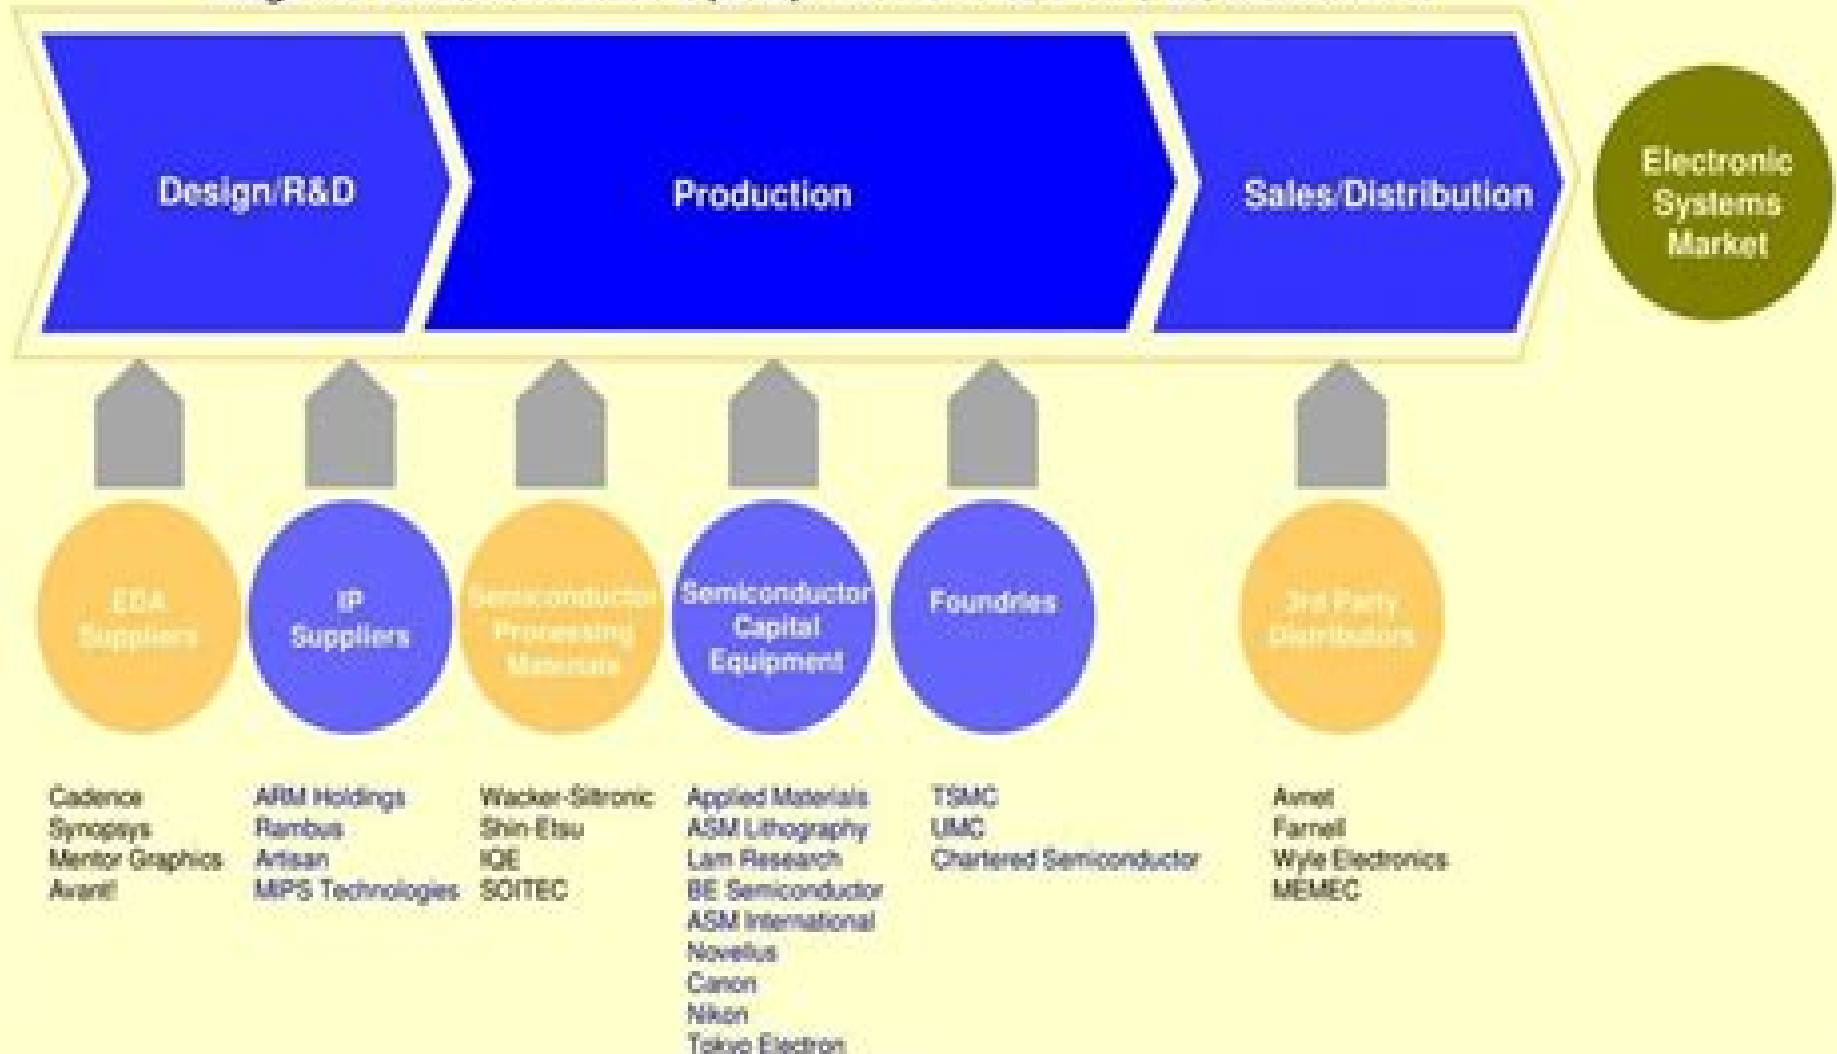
Design/R&D

Production

Sales/Distribution

Electronic Systems Market

EDA Suppliers

IP Suppliers

Semiconductor Processing Materials

Semiconductor Capital Equipment

Foundries

3rd Party Distributors

Cadence
Synopsys
Mentor Graphics
Avant!

ARM Holdings
Rambus
Artisan
MIPS Technologies

Wacker-Siltronic
Shin-Etsu
IQE
SOITEC

Applied Materials
ASM Lithography
Lam Research
BE Semiconductor
ASM International
Novellus
Canon
Nikon
Tokyo Electron

TSMC
UMC
Chartered Semiconductor

Avnet
Farnell
Wyle Electronics
MEMEC